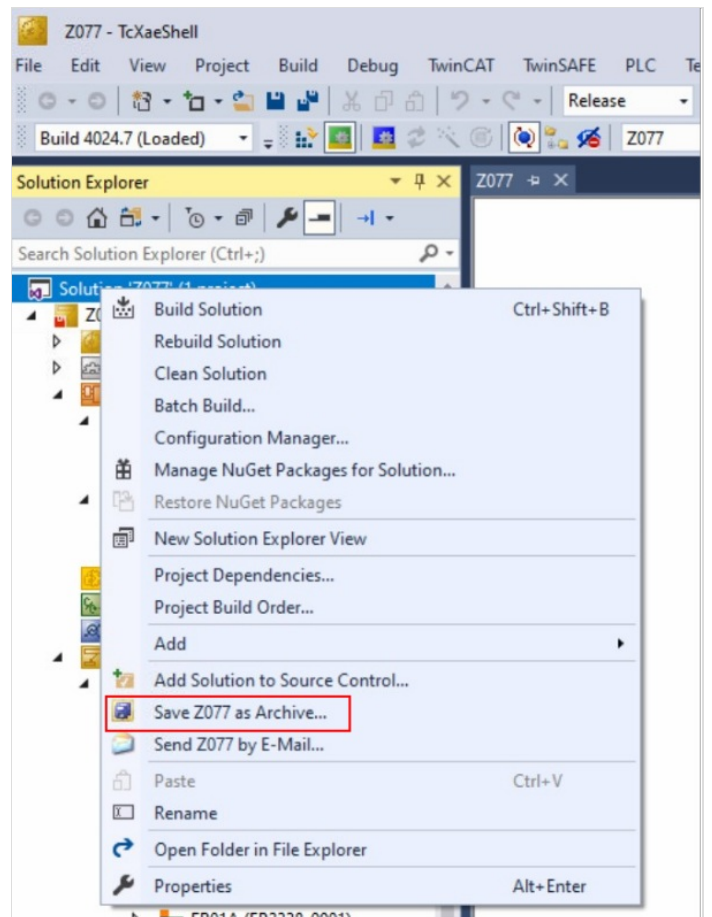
Z077 - TcXaeShell

File Edit View Project Build Debug TwinCAT TwinSAFE PLC Te

Release

Build 4024.7 (Loaded)

Z077

Solution Explorer

Z077

Search Solution Explorer (Ctrl+;)

Solution 'Z077' (1 project)

Z0

Build Solution Ctrl+Shift+B
Rebuild Solution
Clean Solution
Batch Build...
Configuration Manager...
Manage NuGet Packages for Solution...
Restore NuGet Packages
New Solution Explorer View
Project Dependencies...
Project Build Order...
Add
Add Solution to Source Control...
Save Z077 as Archive...
Send Z077 by E-Mail...
Paste Ctrl+V
Rename
Open Folder in File Explorer
Properties Alt+Enter

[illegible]